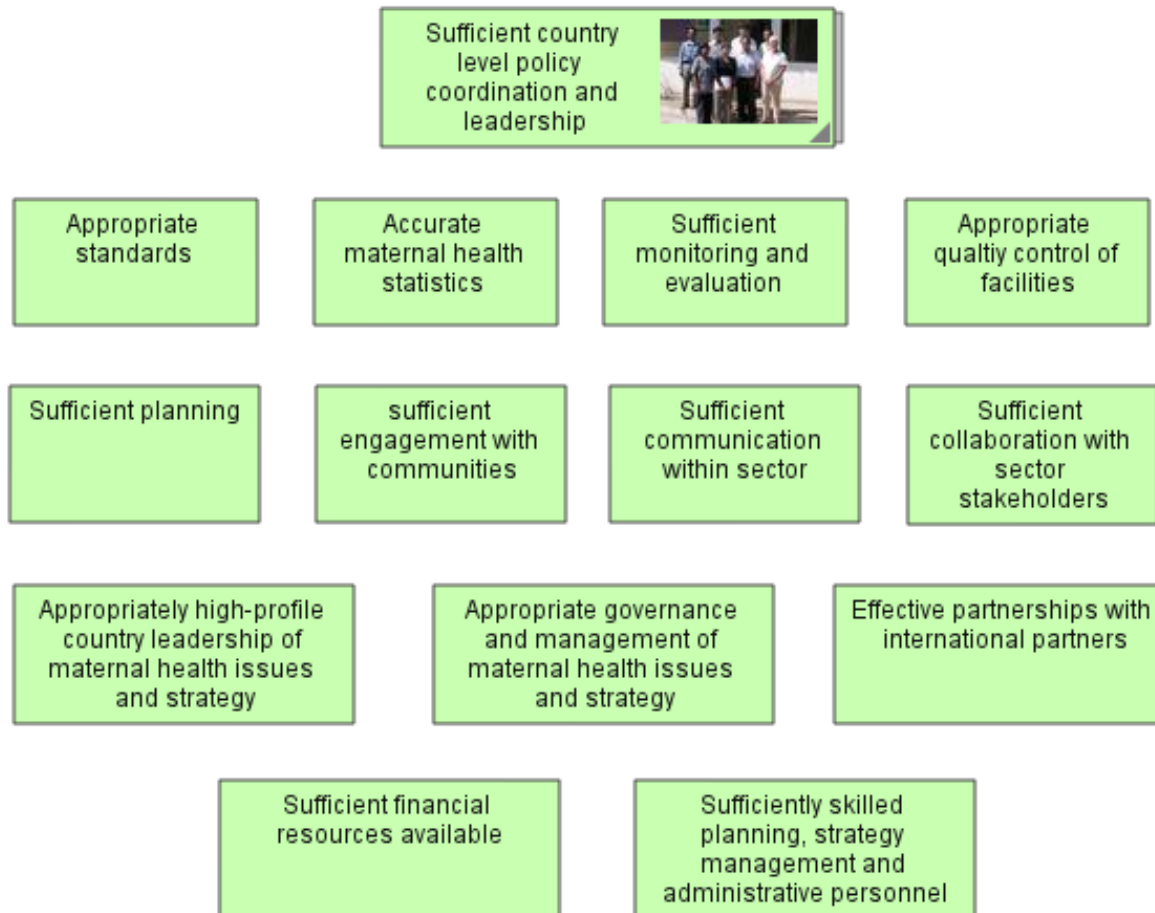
Sufficient country level policy coordination and leadership

Appropriate standards

Accurate maternal health statistics

Sufficient monitoring and evaluation

Appropriate qualtiy control of facilities

Sufficient planning

sufficient engagement with communities

Sufficient communication within sector

Sufficient collaboration with sector stakeholders

Appropriately high-profile country leadership of maternal health issues and strategy

Appropriate governance and management of maternal health issues and strategy

Effective partnerships with international partners

Sufficient financial resources available

Sufficiently skilled planning, strategy management and administrative personnel